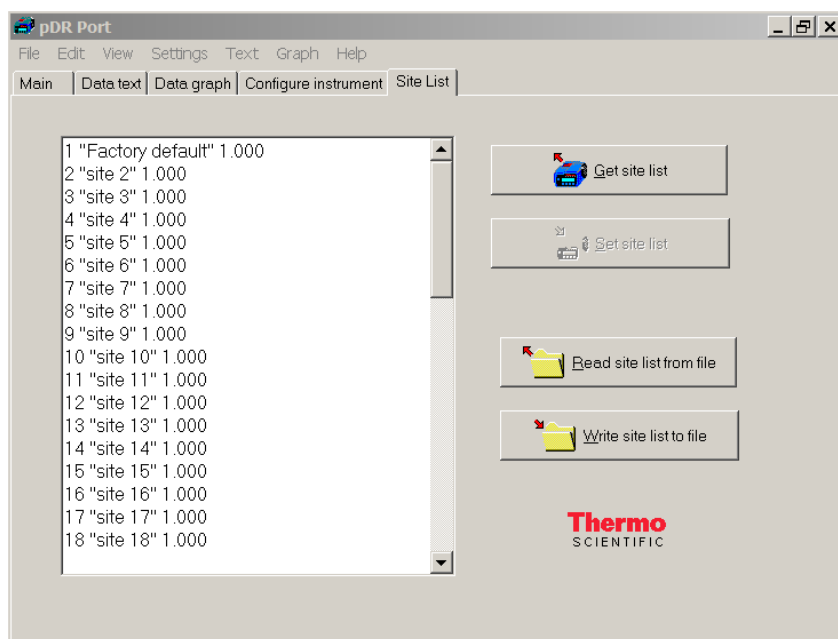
pDR Port

File Edit View Settings Text Graph Help

Main | Data text | Data graph | Configure instrument | Site List

1 "Factory default" 1.000
2 "site 2" 1.000
3 "site 3" 1.000
4 "site 4" 1.000
5 "site 5" 1.000
6 "site 6" 1.000
7 "site 7" 1.000
8 "site 8" 1.000
9 "site 9" 1.000
10 "site 10" 1.000
11 "site 11" 1.000
12 "site 12" 1.000
13 "site 13" 1.000
14 "site 14" 1.000
15 "site 15" 1.000
16 "site 16" 1.000
17 "site 17" 1.000
18 "site 18" 1.000

Get site list

Set site list

Read site list from file

Write site list to file

Thermo
SCIENTIFIC